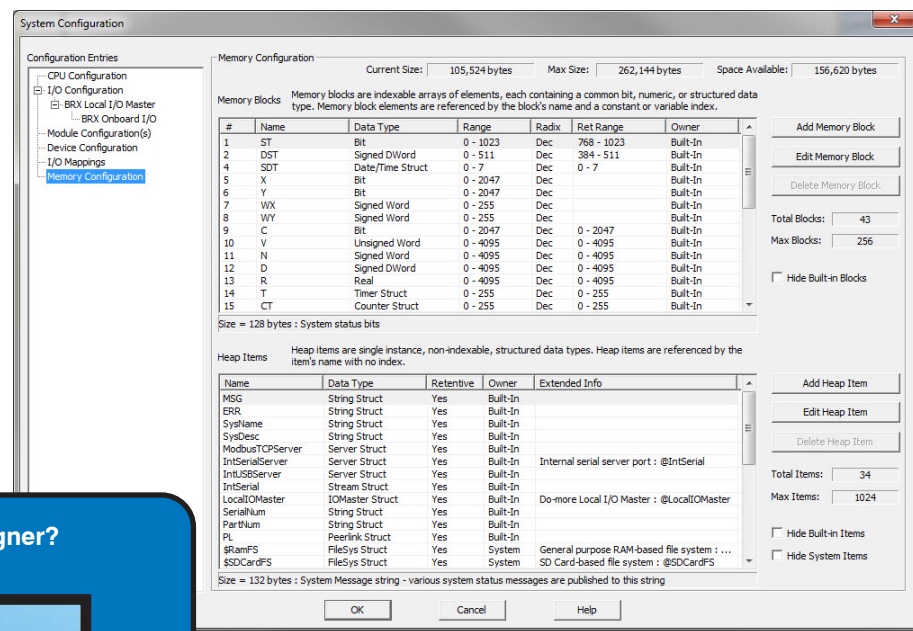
System Configuration

Configuration Entries
CPU Configuration
I/O Configuration
BRX Local I/O Master
BRX Onboard I/O
Module Configuration(s)
Device Configuration
I/O Mappings
Memory Configuration

Memory Configuration
Current Size: 105,524 bytes
Max Size: 262,144 bytes
Space Available: 156,620 bytes

Memory Blocks
Memory blocks are indexable arrays of elements, each containing a common bit, numeric, or structured data type. Memory block elements are referenced by the block's name and a constant or variable index.

| # | Name | Data Type | Range | Radix | Ret Range | Owner |
|---|---|---|---|---|---|---|
| 1 | ST | Bit | 0 - 1023 | Dec | 768 - 1023 | Built-In |
| 2 | DST | Signed DWord | 0 - 511 | Dec | 384 - 511 | Built-In |
| 4 | SDT | Date/Time Struct | 0 - 7 | Dec | 0 - 7 | Built-In |
| 5 | X | Bit | 0 - 2047 | Dec | | Built-In |
| 6 | Y | Bit | 0 - 2047 | Dec | | Built-In |
| 7 | WX | Signed Word | 0 - 255 | Dec | | Built-In |
| 8 | WY | Signed Word | 0 - 255 | Dec | | Built-In |
| 9 | C | Bit | 0 - 2047 | Dec | 0 - 2047 | Built-In |
| 10 | V | Unsigned Word | 0 - 4095 | Dec | 0 - 4095 | Built-In |
| 11 | N | Signed Word | 0 - 4095 | Dec | 0 - 4095 | Built-In |
| 12 | D | Signed DWord | 0 - 4095 | Dec | 0 - 4095 | Built-In |
| 13 | R | Real | 0 - 4095 | Dec | 0 - 4095 | Built-In |
| 14 | T | Timer Struct | 0 - 255 | Dec | 0 - 255 | Built-In |
| 15 | CT | Counter Struct | 0 - 255 | Dec | 0 - 255 | Built-In |

Size = 128 bytes : System status bits

Add Memory Block
Edit Memory Block
Delete Memory Block
Total Blocks: 43
Max Blocks: 256
Hide Built-in Blocks

Heap Items
Heap items are single instance, non-indexable, structured data types. Heap items are referenced by the item's name with no index.

| Name | Data Type | Retentive | Owner | Extended Info |
|---|---|---|---|---|
| MSG | String Struct | Yes | Built-In | |
| ERR | String Struct | Yes | Built-In | |
| SysName | String Struct | Yes | Built-In | |
| SysDesc | String Struct | Yes | Built-In | |
| ModbusTCPServer | Server Struct | Yes | Built-In | |
| IntSerialServer | Server Struct | Yes | Built-In | Internal serial server port : @IntSerial |
| IntUSBServer | Server Struct | Yes | Built-In | |
| IntSerial | Stream Struct | Yes | Built-In | |
| LocalIOMaster | IOMaster Struct | Yes | Built-In | Do-more Local I/O Master : @LocalIOMaster |
| SerialNum | String Struct | Yes | Built-In | |
| PartNum | String Struct | Yes | Built-In | |
| PL | Peerlink Struct | Yes | Built-In | |
| $RamFS | FileSys Struct | Yes | System | General purpose RAM-based file system : ... |
| $SDCardFS | FileSys Struct | Yes | System | SD Card-based file system : @SDCardFS |

Size = 132 bytes : System Message string - various system status messages are published to this string

Add Heap Item
Edit Heap Item
Delete Heap Item
Total Items: 34
Max Items: 1024
Hide Built-in Items
Hide System Items

gner?

OK
Cancel
Help